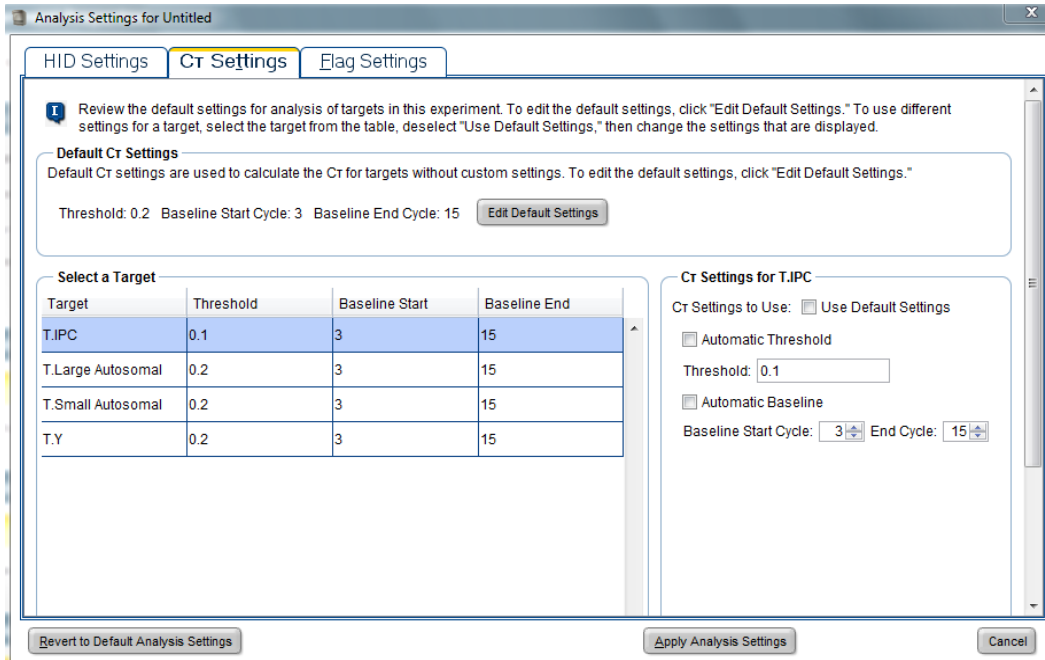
Analysis Settings for Untitled

HID Settings | Cт Settings | Flag Settings

Review the default settings for analysis of targets in this experiment. To edit the default settings, click "Edit Default Settings." To use different settings for a target, select the target from the table, deselect "Use Default Settings," then change the settings that are displayed.

Default Cт Settings
Default Cт settings are used to calculate the Cт for targets without custom settings. To edit the default settings, click "Edit Default Settings."

Threshold: 0.2 Baseline Start Cycle: 3 Baseline End Cycle: 15 Edit Default Settings

Select a Target

| Target | Threshold | Baseline Start | Baseline End |
|---|---|---|---|
| T.IPC | 0.1 | 3 | 15 |
| T.Large Autosomal | 0.2 | 3 | 15 |
| T.Small Autosomal | 0.2 | 3 | 15 |
| T.Y | 0.2 | 3 | 15 |

Cт Settings for T.IPC
Cт Settings to Use: Use Default Settings
Automatic Threshold
Threshold: 0.1
Automatic Baseline
Baseline Start Cycle: 3 End Cycle: 15

Revert to Default Analysis Settings
Apply Analysis Settings
Cancel